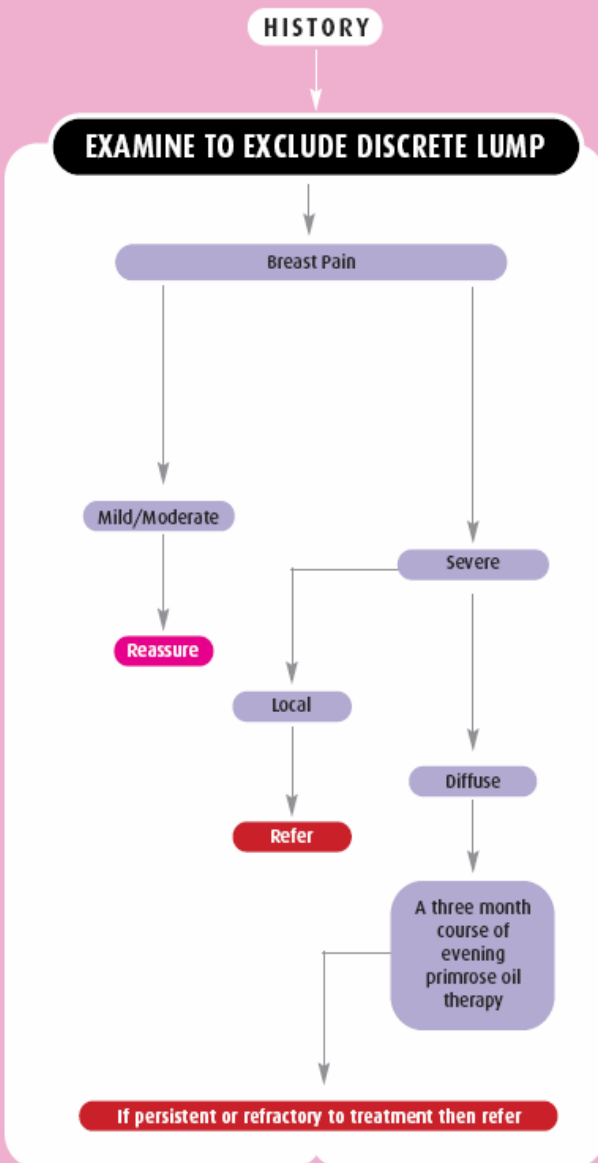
HISTORY

EXAMINE TO EXCLUDE DISCRETE LUMP

Breast Pain

Mild/Moderate

Reassure

Severe

Local

Refer

Diffuse

A three month course of evening primrose oil therapy

If persistent or refractory to treatment then refer